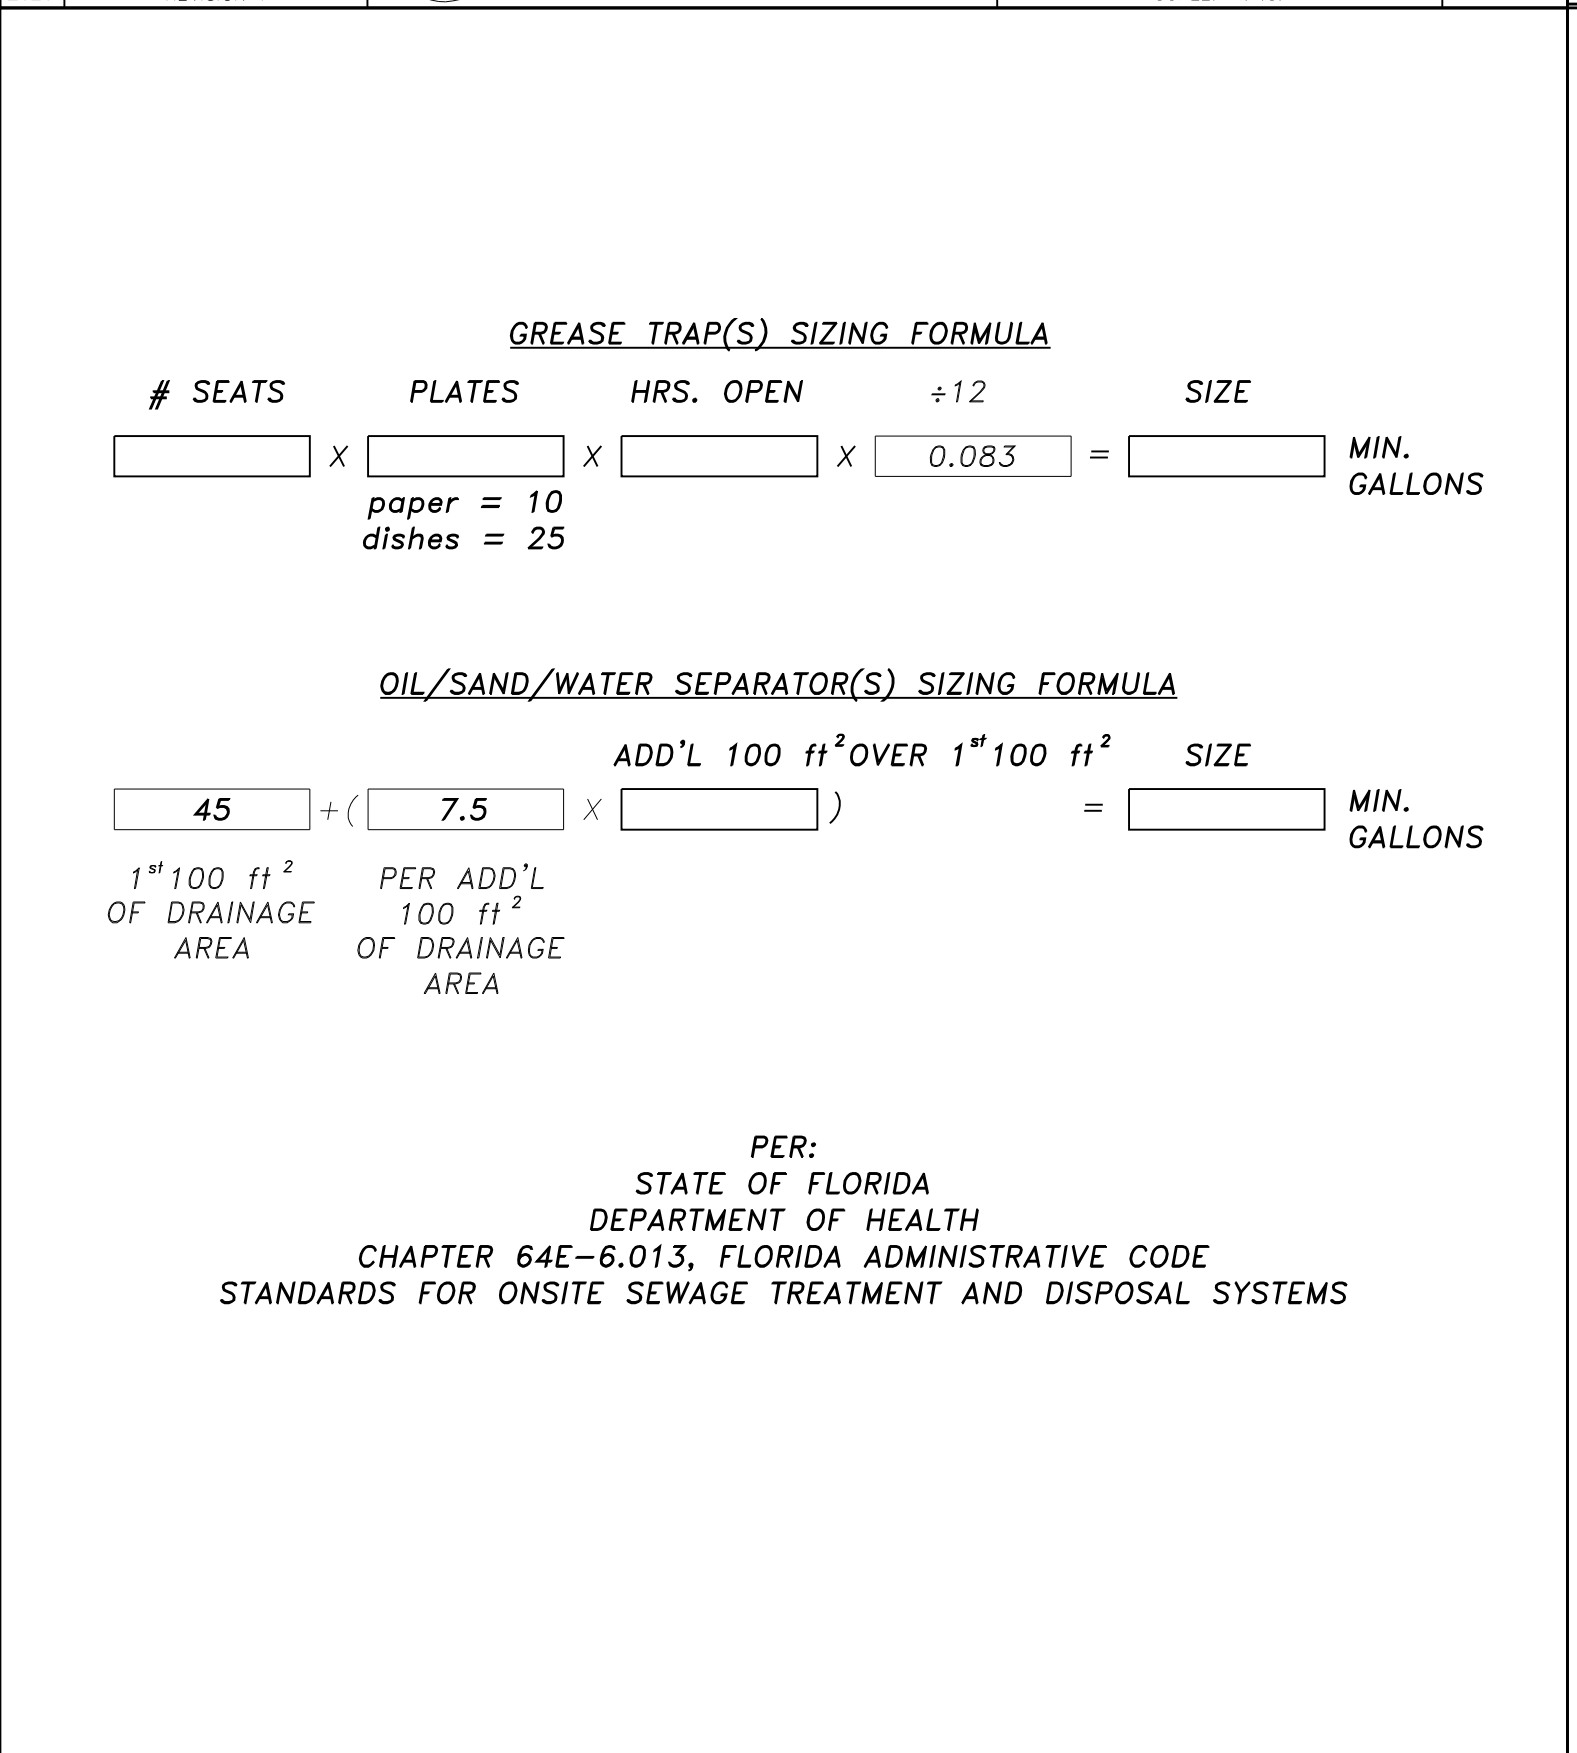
GREASE TRAP(S) SIZING FORMULA

# SEATS PLATES HRS. OPEN ÷12 SIZE

X X X 0.083 = MIN. GALLONS

paper = 10
dishes = 25

OIL/SAND/WATER SEPARATOR(S) SIZING FORMULA

ADD'L 100 $ft^2$ OVER $1^{st}$ 100 $ft^2$ SIZE

45 + ( 7.5 X ) = MIN. GALLONS

$1^{st}$ 100 $ft^2$ OF DRAINAGE AREA

PER ADD'L 100 $ft^2$ OF DRAINAGE AREA

PER:
STATE OF FLORIDA
DEPARTMENT OF HEALTH
CHAPTER 64E–6.013, FLORIDA ADMINISTRATIVE CODE
STANDARDS FOR ONSITE SEWAGE TREATMENT AND DISPOSAL SYSTEMS